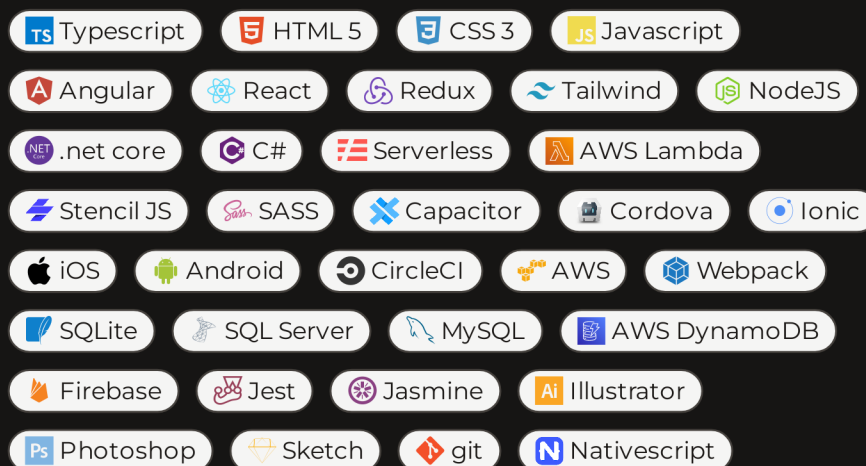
TS Typescript
HTML 5
CSS 3
JS Javascript
Angular
React
Redux
Tailwind
NodeJS
.NET Core .net core
C#
Serverless
AWS Lambda
Stencil JS
Sass SASS
Capacitor
Cordova
Ionic
iOS
Android
CircleCI
AWS
Webpack
SQLite
SQL Server
MySQL
AWS DynamoDB
Firebase
Jest
Jasmine
Ai Illustrator
Ps Photoshop
Sketch
git
N Nativescript